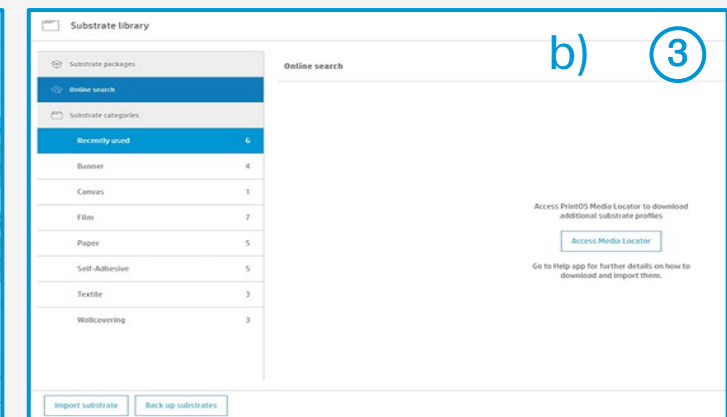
Substrate library

b) ③

Substrate packages

Online search

Substrate categories

| | |
|---|---|
| Recently used | 6 |
| Banner | 4 |
| Canvas | 1 |
| Film | 7 |
| Paper | 5 |
| Self-Adhesive | 5 |
| Textile | 3 |
| Wallcovering | 3 |

Online search

Access PrintOS Media Locator to download additional substrate profiles

Access Media Locator

Go to Help app for further details on how to download and import them.

Import substrate

Back up substrates